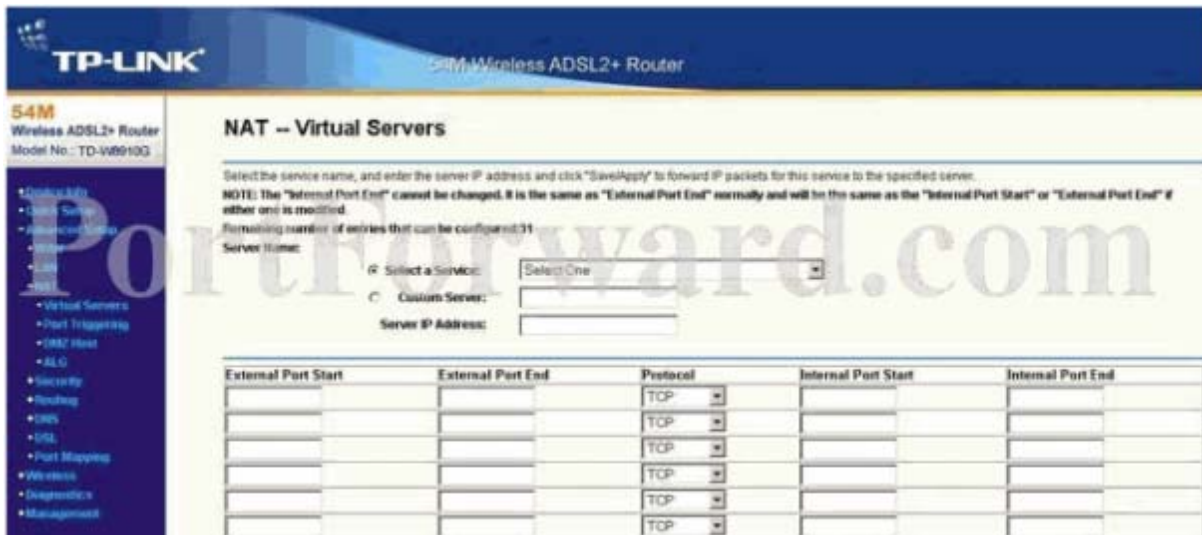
TP-LINK®

54M Wireless ADSL2+ Router

54M
Wireless ADSL2+ Router
Model No.: TD-W8910G

•Device Info
•Quick Setup
•Advanced Setup
•WAN
•LAN
•NAT
•Virtual Servers
•Port Triggering
•DMZ Host
•ALG
•Security
•Routing
•DNS
•DSL
•Port Mapping
•Wireless
•Diagnostics
•Management

NAT -- Virtual Servers

Select the service name, and enter the server IP address and click "Save/Apply" to forward IP packets for this service to the specified server.
NOTE: The "Internal Port End" cannot be changed. It is the same as "External Port End" normally and will be the same as the "Internal Port Start" or "External Port End" if either one is modified.
Remaining number of entries that can be configured:31
Server Name:

Select a Service: Select One
Custom Server:
Server IP Address:

PortForward.com

| External Port Start | External Port End | Protocol | Internal Port Start | Internal Port End |
|---|---|---|---|---|
| | | TCP | | |
| | | TCP | | |
| | | TCP | | |
| | | TCP | | |
| | | TCP | | |
| | | TCP | | |